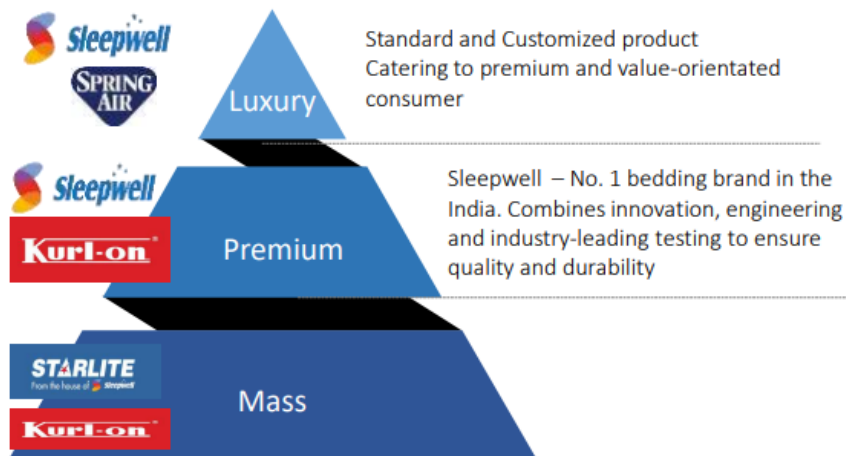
Sleepwell

SPRING AIR

Luxury

Standard and Customized product Catering to premium and value-orientated consumer

Sleepwell

Kurl-on

Premium

Sleepwell – No. 1 bedding brand in the India. Combines innovation, engineering and industry-leading testing to ensure quality and durability

STARLITE From the house of Sleepwell

Kurl-on

Mass